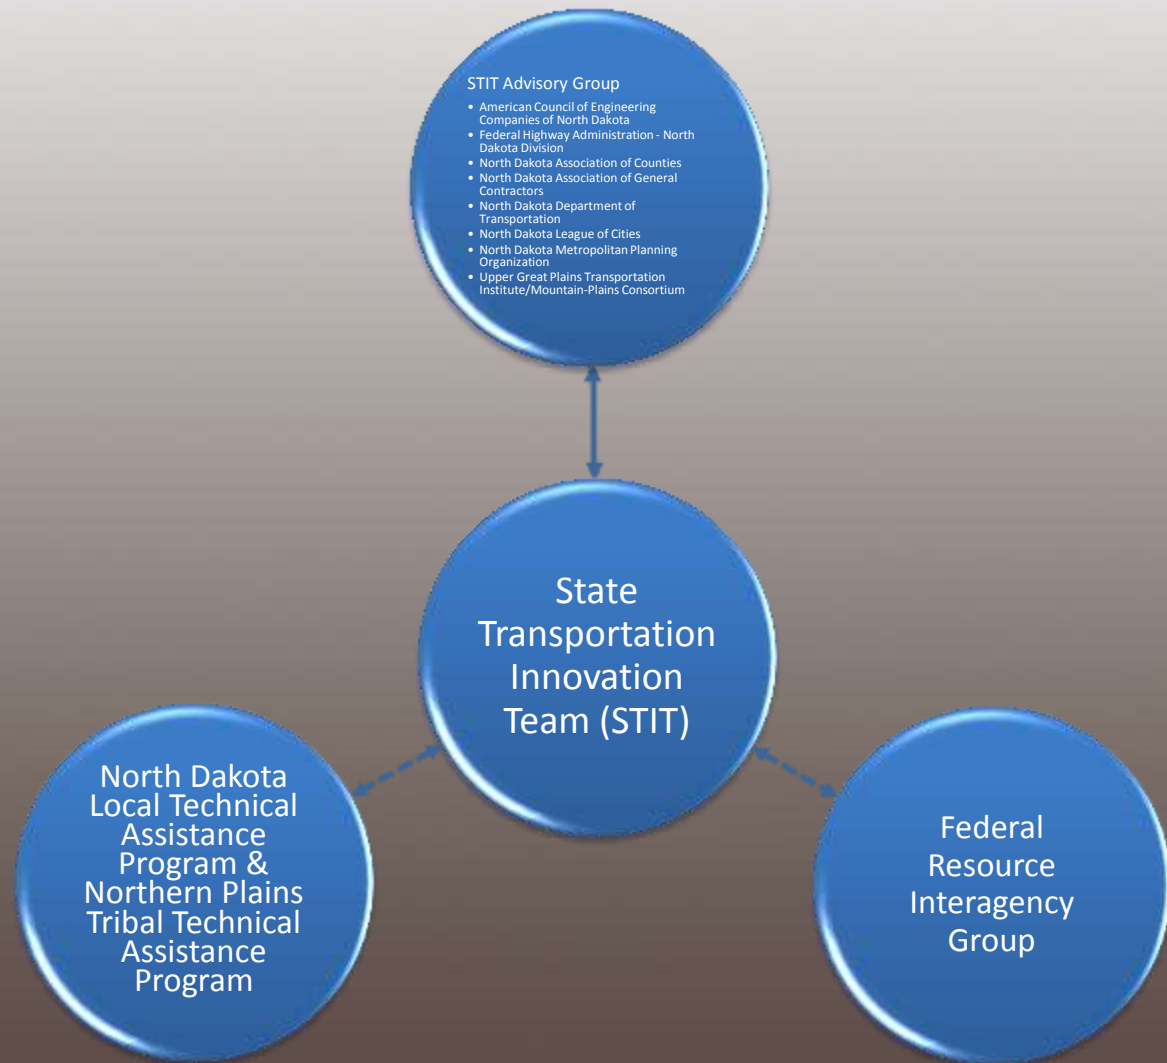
STIT Advisory Group

- American Council of Engineering Companies of North Dakota
- Federal Highway Administration - North Dakota Division
- North Dakota Association of Counties
- North Dakota Association of General Contractors
- North Dakota Department of Transportation
- North Dakota League of Cities
- North Dakota Metropolitan Planning Organization
- Upper Great Plains Transportation Institute/Mountain-Plains Consortium

State Transportation Innovation Team (STIT)

North Dakota Local Technical Assistance Program & Northern Plains Tribal Technical Assistance Program

Federal Resource Interagency Group